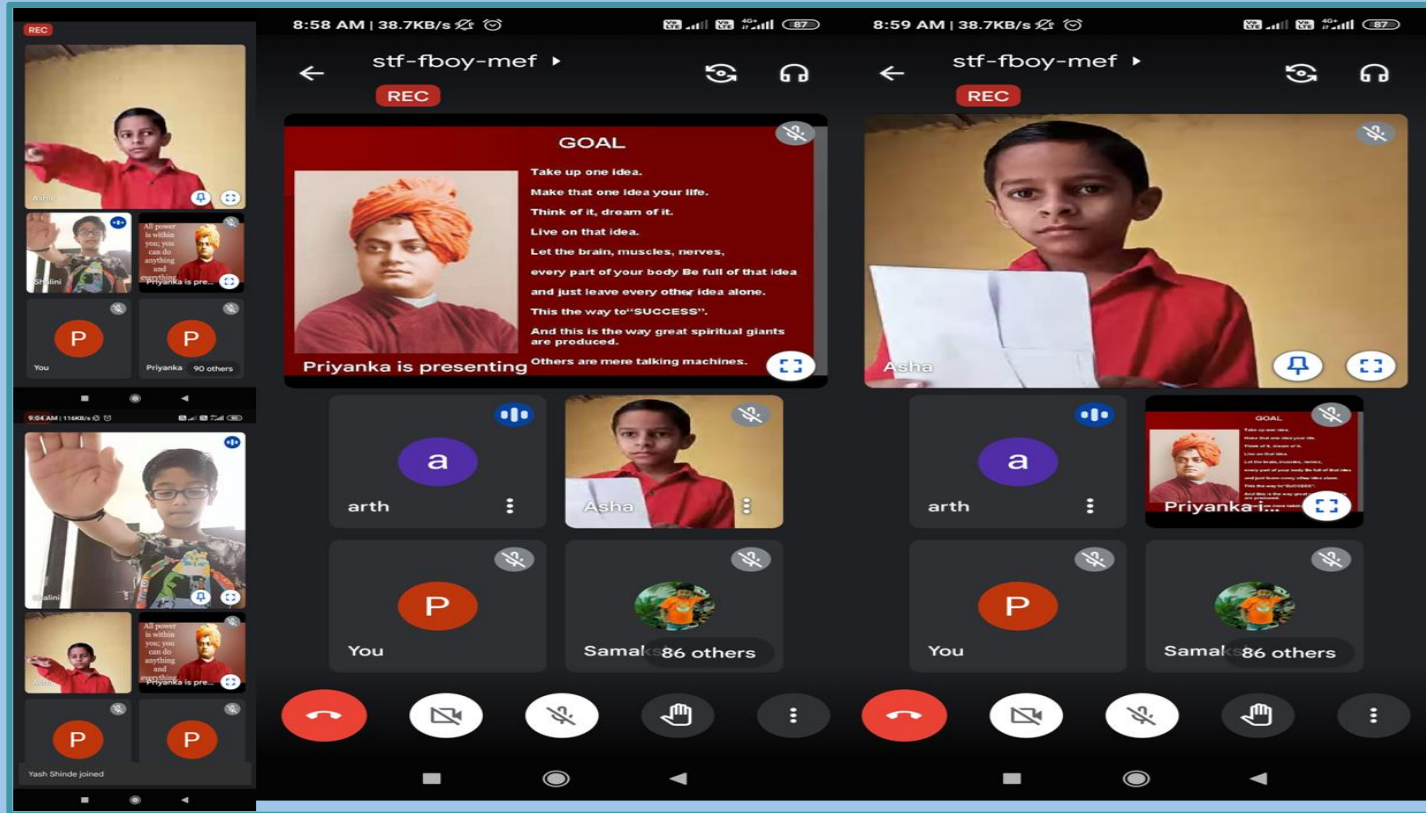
REC

Ashu

Shalini

All power is within you; you can do anything and everything

Priyanka is pre...

P

You

P

Priyanka

90 others

9:04 AM | 116KB/s

Shalini

Ashu

All power is within you; you can do anything and everything

Priyanka is pre...

P

P

Yash Shinde joined

8:58 AM | 38.7KB/s

87

stf-fboy-mef ▸

REC

GOAL

Take up one idea.

Make that one idea your life.

Think of it, dream of it.

Live on that idea.

Let the brain, muscles, nerves,

every part of your body Be full of that idea

and just leave every other idea alone.

This the way to "SUCCESS".

And this is the way great spiritual giants are produced.

Others are mere talking machines.

Priyanka is presenting

a

arth

Asha

P

You

Samak

86 others

8:59 AM | 38.7KB/s

87

stf-fboy-mef ▸

REC

Asha

a

arth

GOAL

Priyanka i...

P

You

Samak

86 others